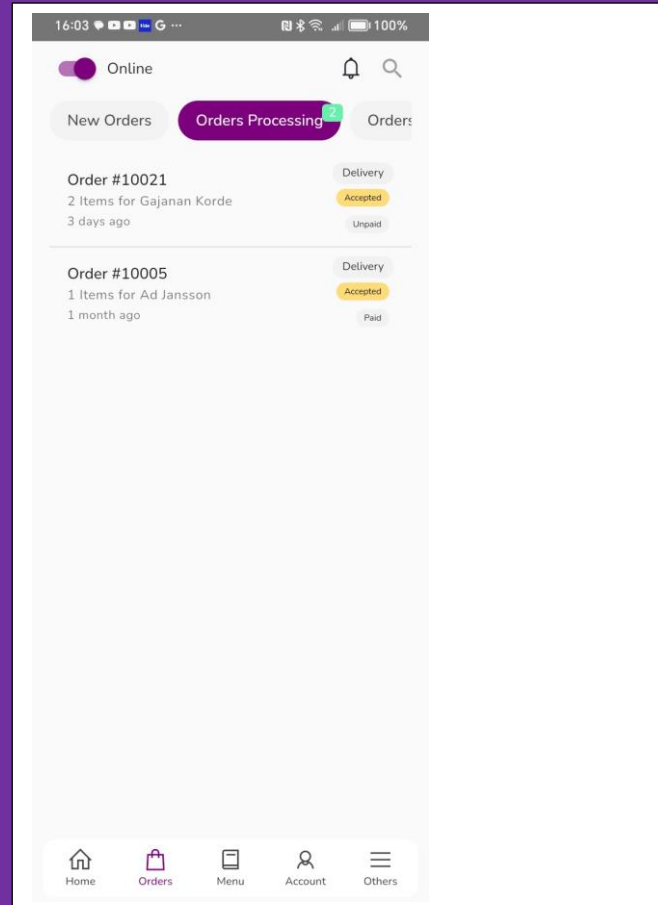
16:03 100%

Online

New Orders
Orders Processing 2
Orders

Order #10021
2 Items for Gajanan Korde
3 days ago
Delivery
Accepted
Unpaid

Order #10005
1 Items for Ad Jansson
1 month ago
Delivery
Accepted
Paid

Home
Orders
Menu
Account
Others